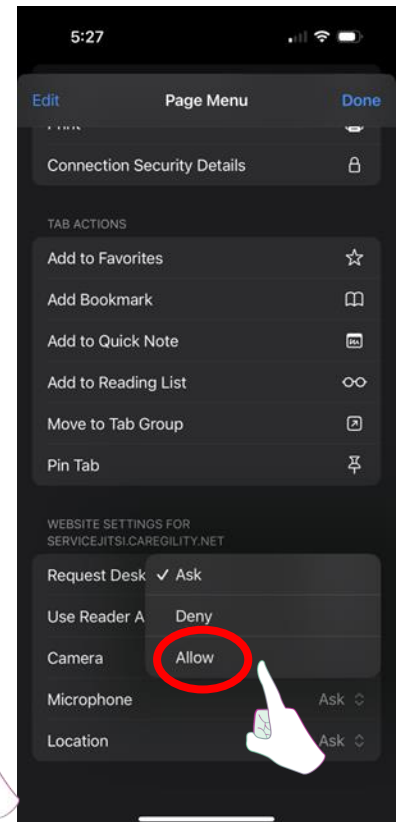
5:27

Edit Page Menu Done

Print

Connection Security Details

TAB ACTIONS

Add to Favorites

Add Bookmark

Add to Quick Note

Add to Reading List

Move to Tab Group

Pin Tab

WEBSITE SETTINGS FOR SERVICEJITSI.CAREGILITY.NET

Request Desk

Use Reader A

Camera

Microphone Ask

Location Ask

✓ Ask

Deny

Allow